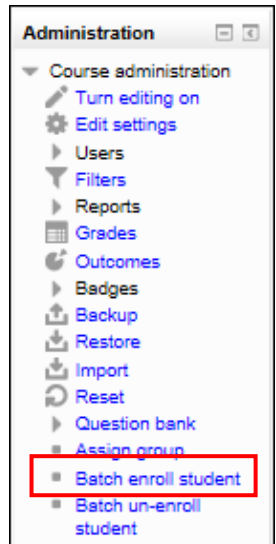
Administration

Course administration
Turn editing on
Edit settings
Users
Filters
Reports
Grades
Outcomes
Badges
Backup
Restore
Import
Reset
Question bank
Assign group
Batch enroll student
Batch un-enroll student